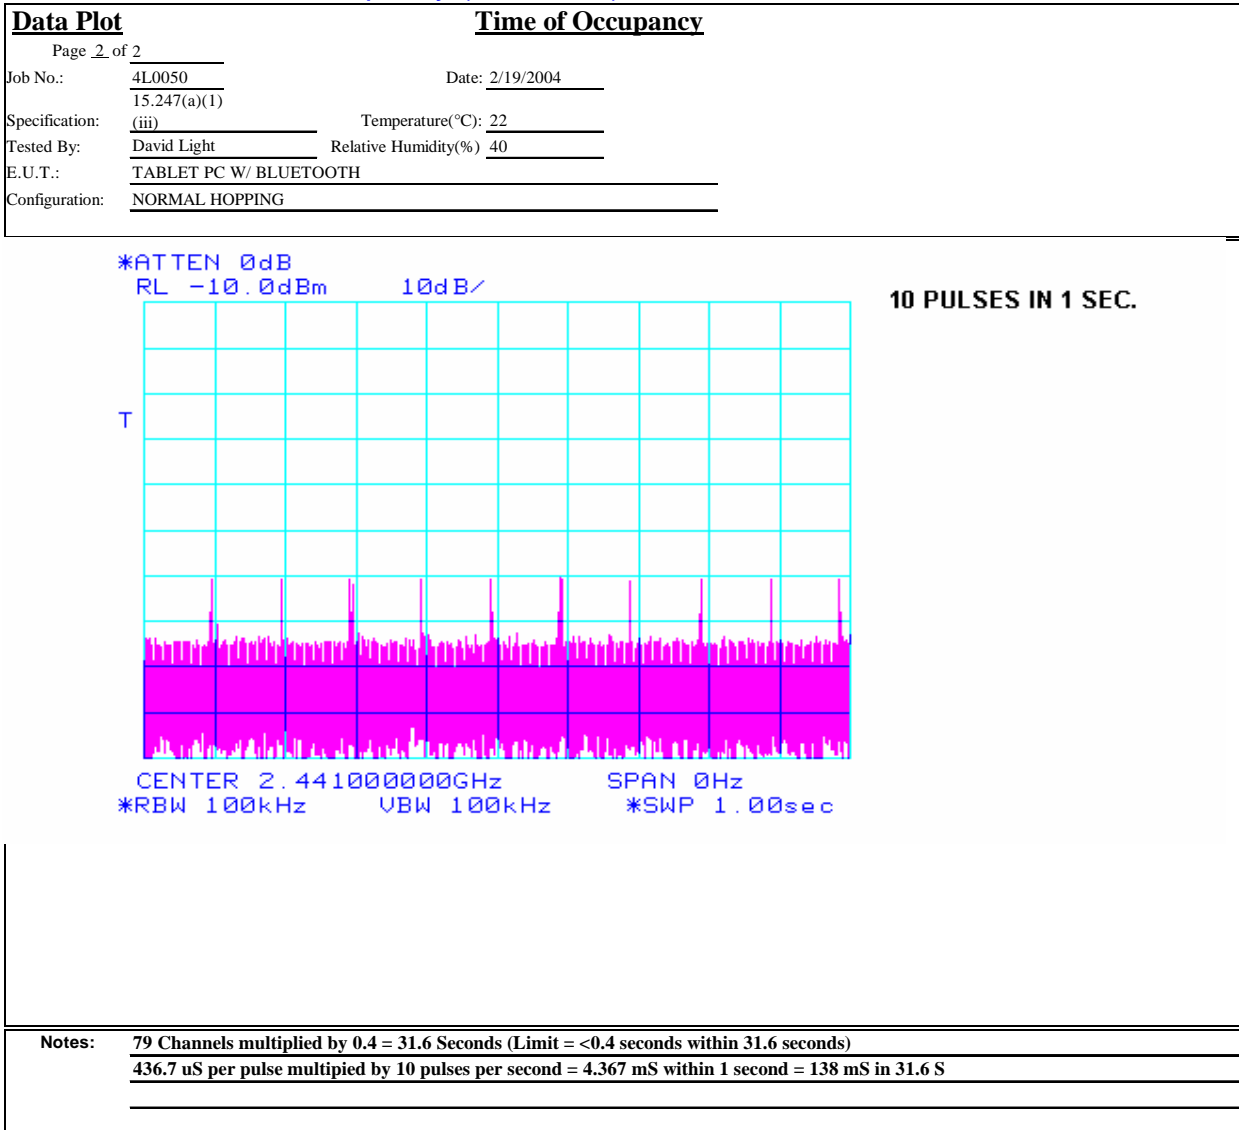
Data Plot

Time of Occupancy

Page 2 of 2

Job No.: 4L0050

Date: 2/19/2004

Specification: 15.247(a)(1)(iii)

Temperature(°C): 22

Tested By: David Light

Relative Humidity(%) 40

E.U.T.: TABLET PC W/ BLUETOOTH

Configuration: NORMAL HOPPING

*ATTEN 0dB
RL -10.0dBm 10dB/

10 PULSES IN 1 SEC.

T

CENTER 2.441000000GHz SPAN 0Hz
*RBW 100kHz VBW 100kHz *SWP 1.00sec

Notes: 79 Channels multiplied by 0.4 = 31.6 Seconds (Limit = <0.4 seconds within 31.6 seconds)
436.7 uS per pulse multipied by 10 pulses per second = 4.367 mS within 1 second = 138 mS in 31.6 S